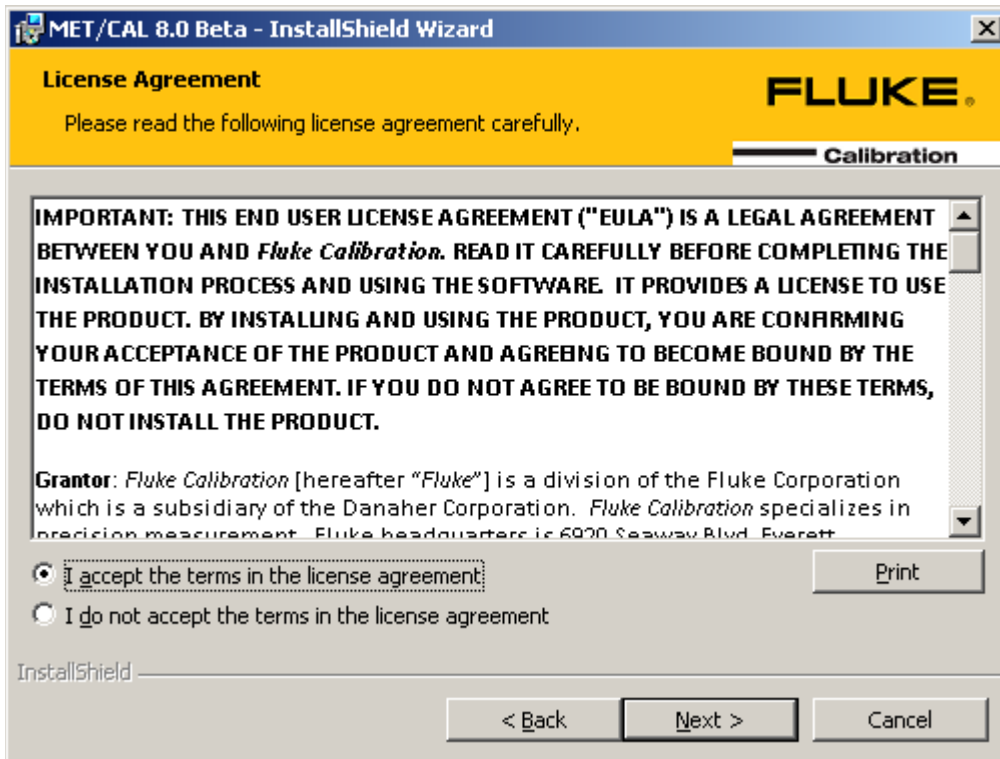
MET/CAL 8.0 Beta - InstallShield Wizard

License Agreement

Please read the following license agreement carefully.

FLUKE.

Calibration

IMPORTANT: THIS END USER LICENSE AGREEMENT ("EULA") IS A LEGAL AGREEMENT BETWEEN YOU AND Fluke Calibration. READ IT CAREFULLY BEFORE COMPLETING THE INSTALLATION PROCESS AND USING THE SOFTWARE. IT PROVIDES A LICENSE TO USE THE PRODUCT. BY INSTALLING AND USING THE PRODUCT, YOU ARE CONFIRMING YOUR ACCEPTANCE OF THE PRODUCT AND AGREEING TO BECOME BOUND BY THE TERMS OF THIS AGREEMENT. IF YOU DO NOT AGREE TO BE BOUND BY THESE TERMS, DO NOT INSTALL THE PRODUCT.

Grantor: Fluke Calibration [hereafter "Fluke"] is a division of the Fluke Corporation which is a subsidiary of the Danaher Corporation. Fluke Calibration specializes in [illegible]

I accept the terms in the license agreement

Print

I do not accept the terms in the license agreement

InstallShield

< Back

Next >

Cancel